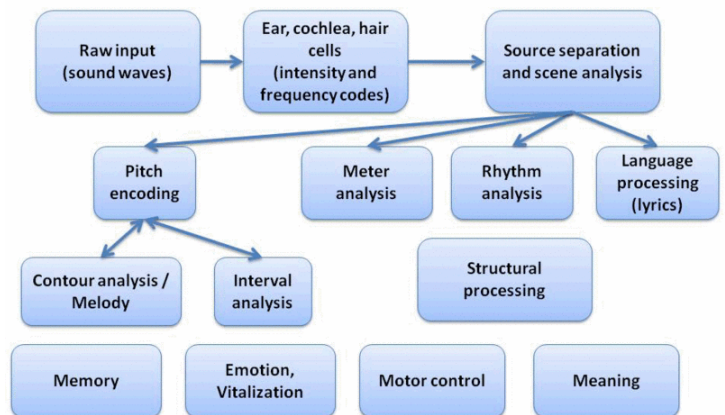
Raw input (sound waves)

Ear, cochlea, hair cells (intensity and frequency codes)

Source separation and scene analysis

Pitch encoding

Meter analysis

Rhythm analysis

Language processing (lyrics)

Contour analysis / Melody

Interval analysis

Structural processing

Memory

Emotion, Vitalization

Motor control

Meaning